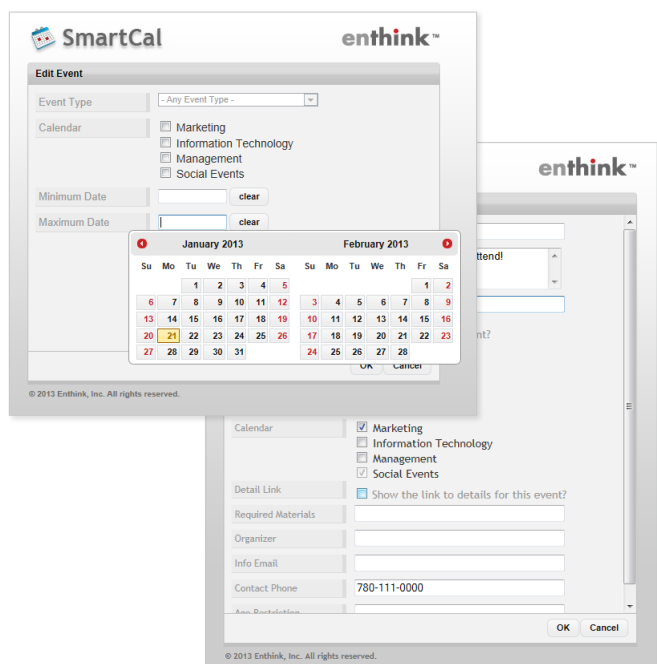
SmartCal

enthink™

Edit Event

Event Type
- Any Event Type -

Calendar
Marketing
Information Technology
Management
Social Events

Minimum Date
clear

Maximum Date
clear

January 2013

| Su | Mo | Tu | We | Th | Fr | Sa |
|---|---|---|---|---|---|---|
| | | 1 | 2 | 3 | 4 | 5 |
| 6 | 7 | 8 | 9 | 10 | 11 | 12 |
| 13 | 14 | 15 | 16 | 17 | 18 | 19 |
| 20 | 21 | 22 | 23 | 24 | 25 | 26 |
| 27 | 28 | 29 | 30 | 31 | | |

February 2013

| Su | Mo | Tu | We | Th | Fr | Sa |
|---|---|---|---|---|---|---|
| | | | | | 1 | 2 |
| 3 | 4 | 5 | 6 | 7 | 8 | 9 |
| 10 | 11 | 12 | 13 | 14 | 15 | 16 |
| 17 | 18 | 19 | 20 | 21 | 22 | 23 |
| 24 | 25 | 26 | 27 | 28 | | |

OK Cancel

© 2013 Enthink, Inc. All rights reserved.

enthink™

ttend!

ent?

Calendar
Marketing
Information Technology
Management
Social Events

Detail Link
Show the link to details for this event?

Required Materials

Organizer

Info Email

Contact Phone
780-111-0000

Age Restriction

OK Cancel

© 2013 Enthink, Inc. All rights reserved.